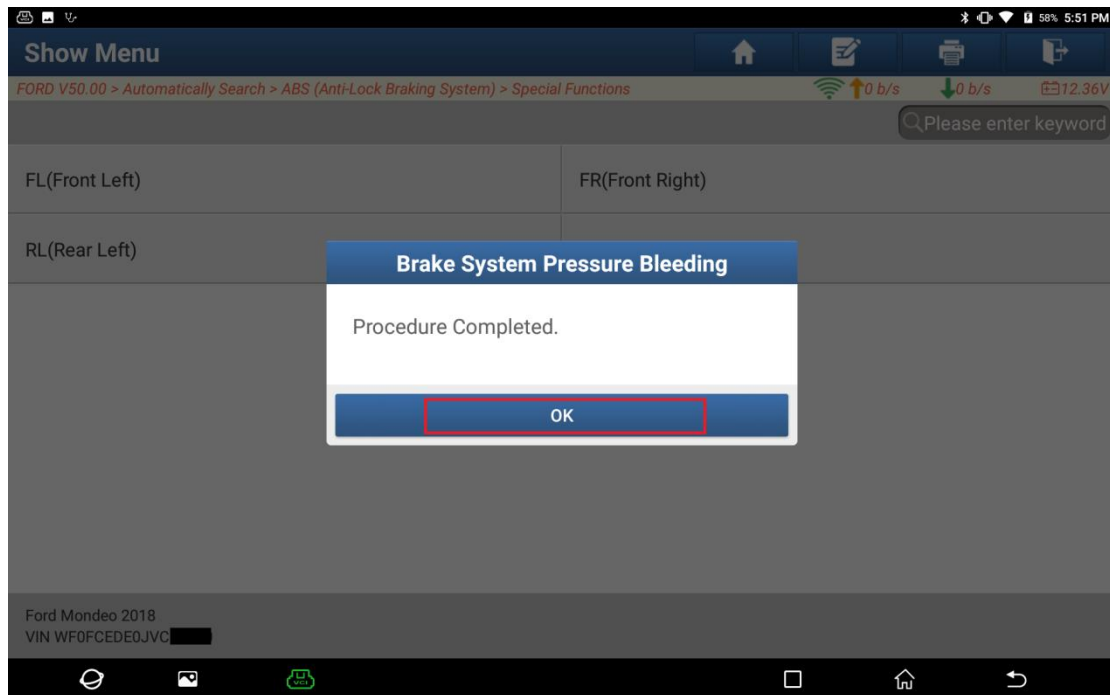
58% 5:51 PM

Show Menu

FORD V50.00 > Automatically Search > ABS (Anti-Lock Braking System) > Special Functions

0 b/s 0 b/s 12.36V

Please enter keyword

FL(Front Left)

FR(Front Right)

RL(Rear Left)

Brake System Pressure Bleeding

Procedure Completed.

OK

Ford Mondeo 2018
VIN WF0FCEDE0JVC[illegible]

VCI